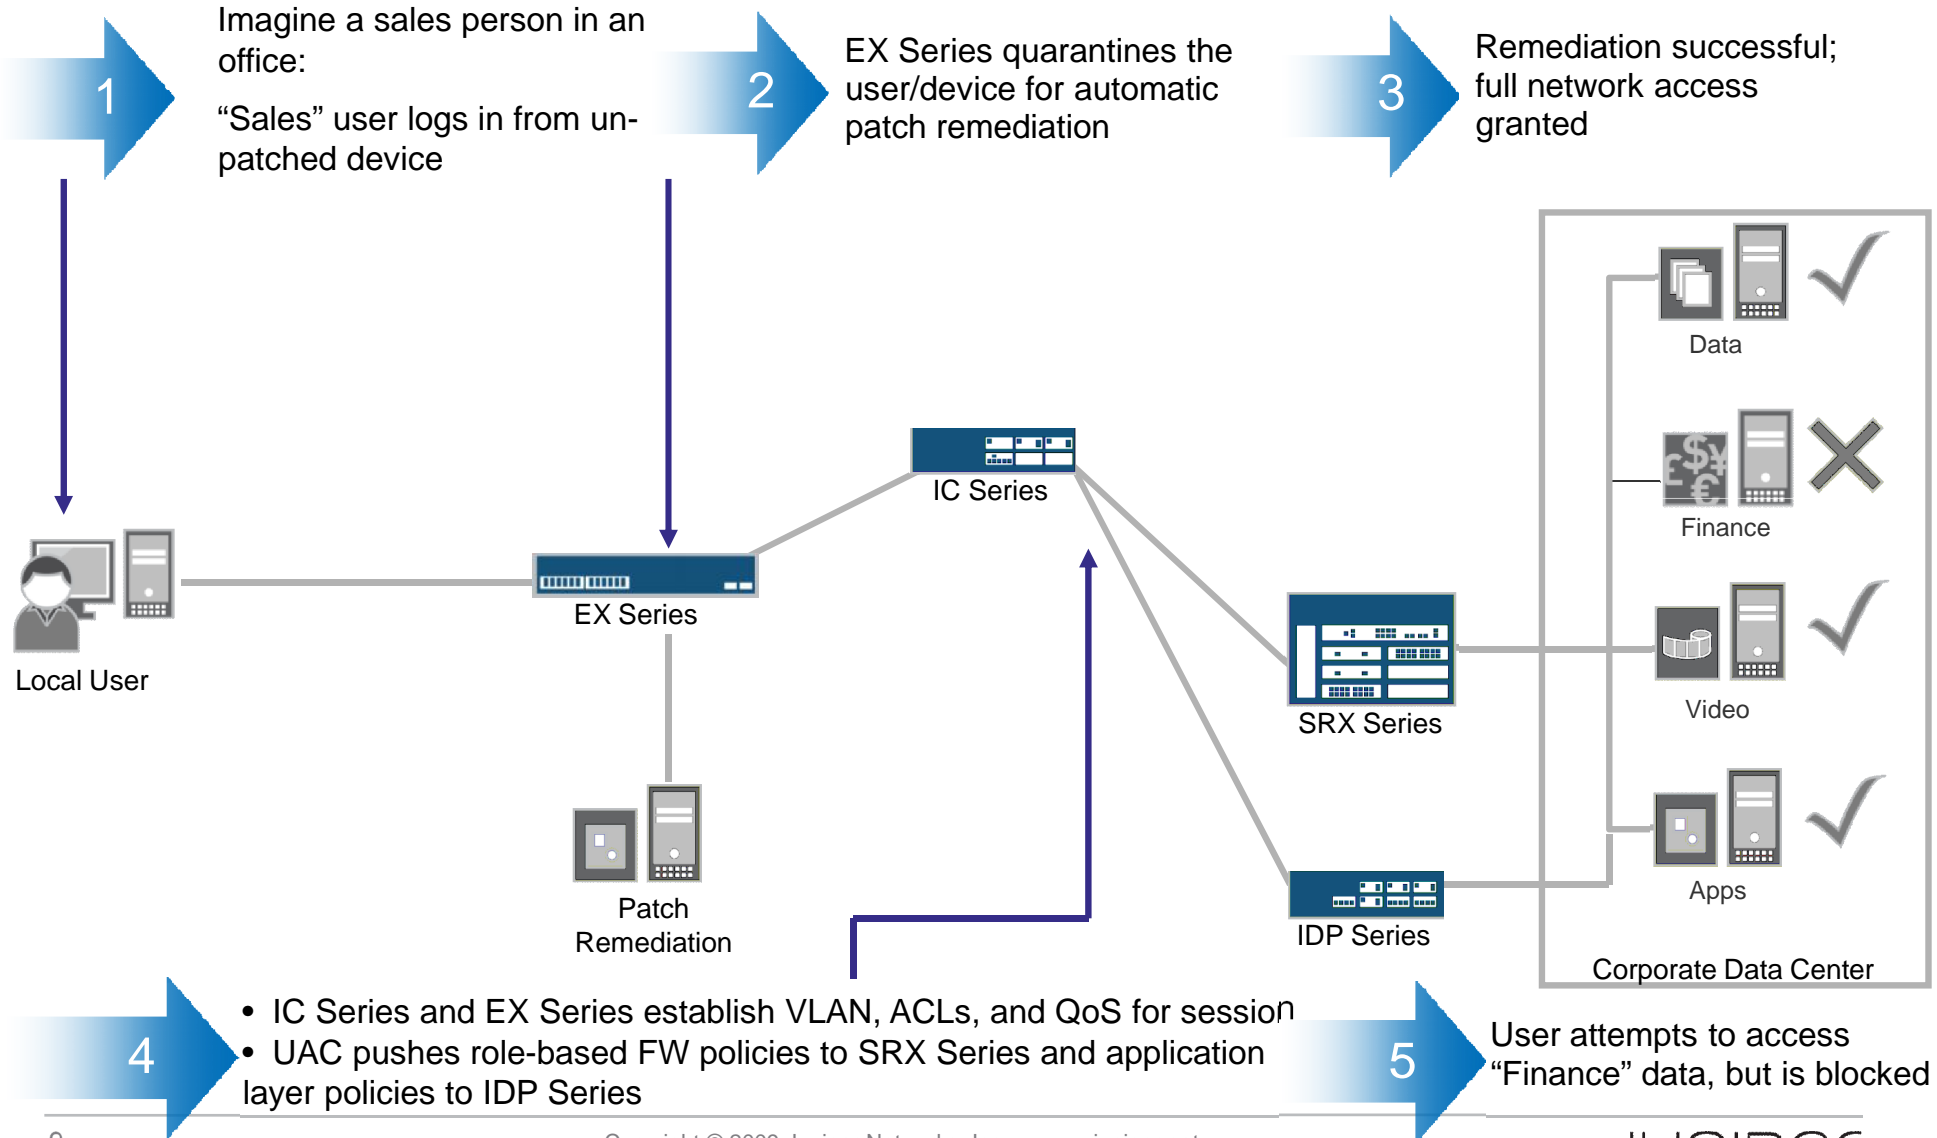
1

Imagine a sales person in an office:

“Sales” user logs in from unpatched device

2

EX Series quarantines the user/device for automatic patch remediation

3

Remediation successful; full network access granted

Data

Finance

Video

Apps

Corporate Data Center

IC Series

EX Series

Local User

SRX Series

IDP Series

Patch Remediation

4

• IC Series and EX Series establish VLAN, ACLs, and QoS for session
• UAC pushes role-based FW policies to SRX Series and application layer policies to IDP Series

5

User attempts to access “Finance” data, but is blocked

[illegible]